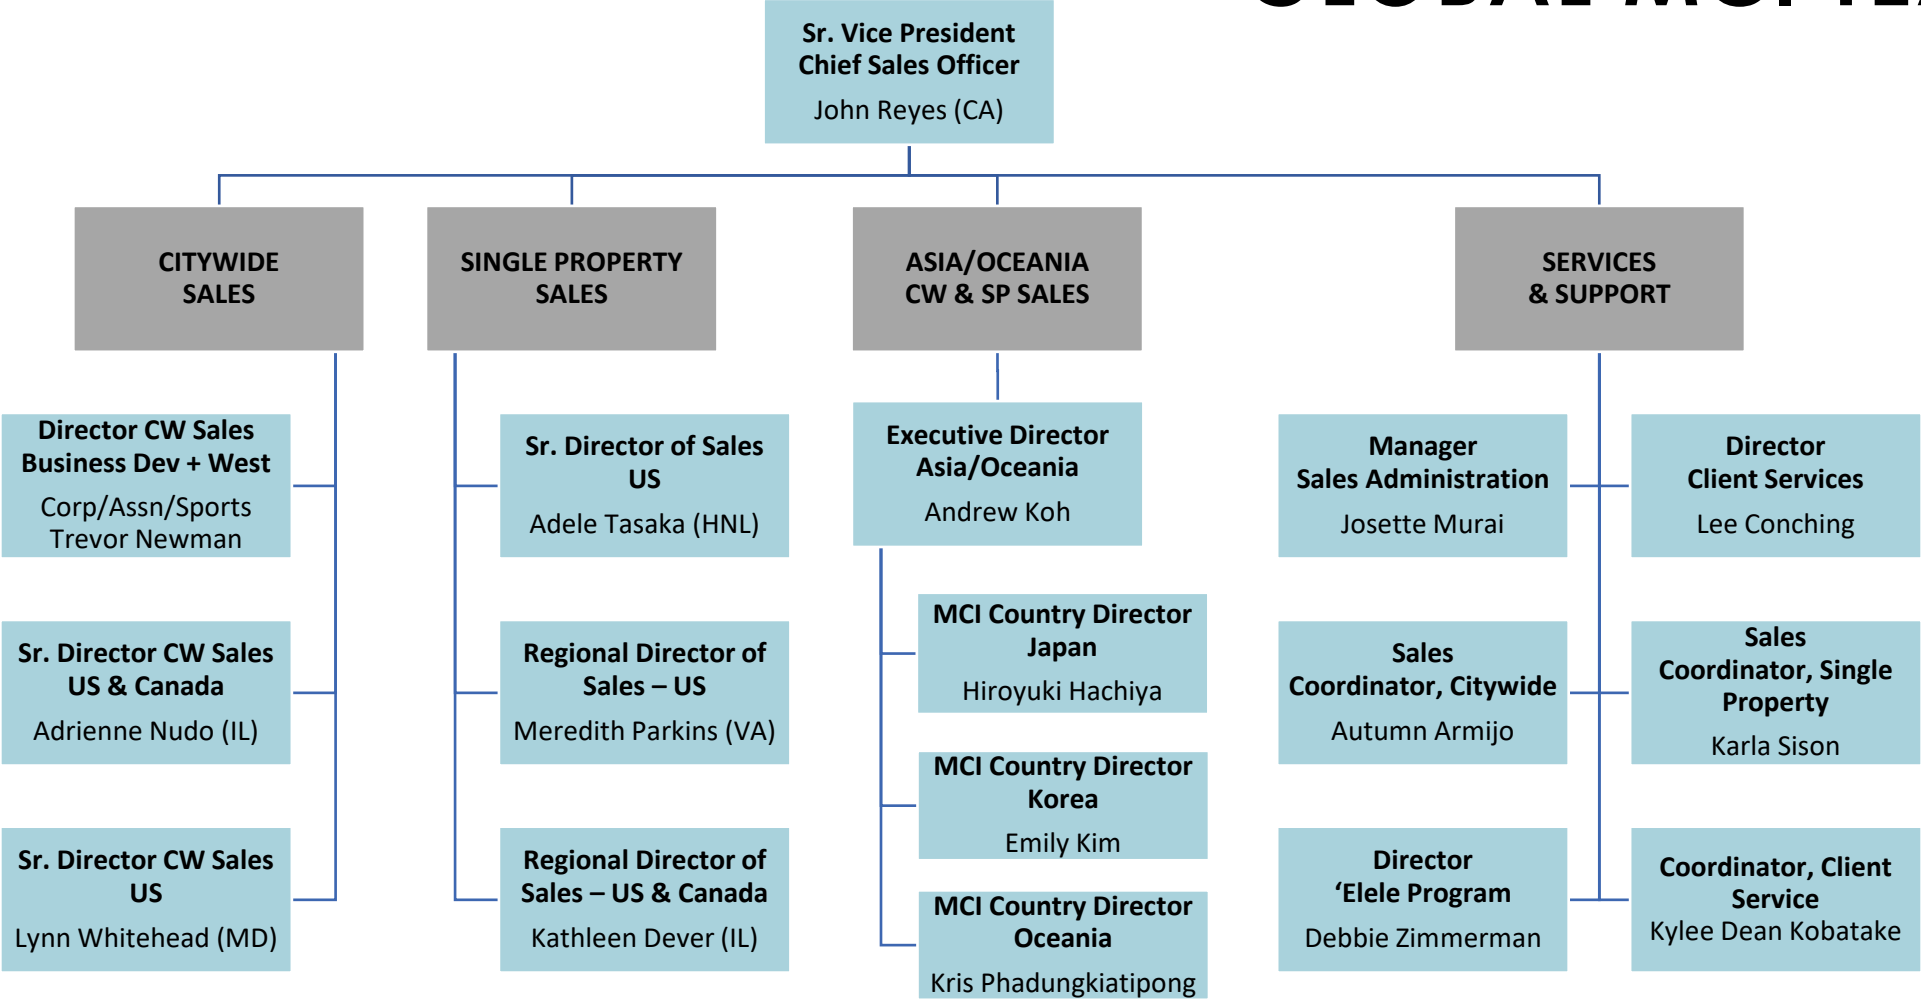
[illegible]

Sr. Vice President
Chief Sales Officer
John Reyes (CA)

CITYWIDE SALES

SINGLE PROPERTY SALES

ASIA/OCEANIA CW & SP SALES

SERVICES & SUPPORT

Director CW Sales
Business Dev + West
Corp/Assn/Sports
Trevor Newman

Sr. Director CW Sales
US & Canada
Adrienne Nudo (IL)

Sr. Director CW Sales
US
Lynn Whitehead (MD)

Sr. Director of Sales
US
Adele Tasaka (HNL)

Regional Director of Sales – US
Meredith Parkins (VA)

Regional Director of Sales – US & Canada
Kathleen Dever (IL)

Executive Director
Asia/Oceania
Andrew Koh

MCI Country Director
Japan
Hiroyuki Hachiya

MCI Country Director
Korea
Emily Kim

MCI Country Director
Oceania
Kris Phadungkiatipong

Manager
Sales Administration
Josette Murai

Director
Client Services
Lee Conching

Sales
Coordinator, Citywide
Autumn Armijo

Sales
Coordinator, Single Property
Karla Sison

Director
'Elele Program
Debbie Zimmerman

Coordinator, Client Service
Kylee Dean Kobatake